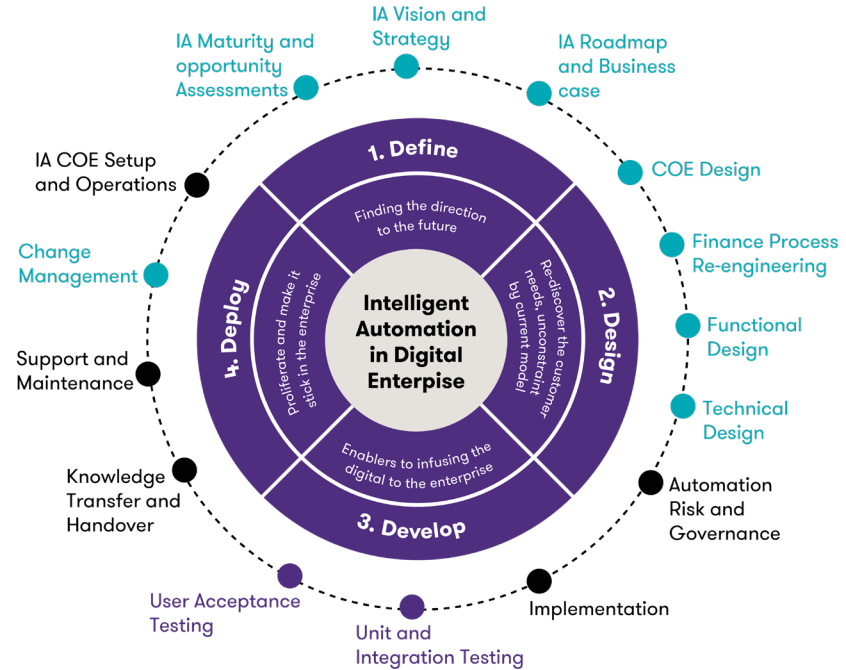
IA Vision and Strategy

IA Roadmap and Business case

COE Design

Finance Process Re-engineering

Functional Design

Technical Design

Automation Risk and Governance

Implementation

Unit and Integration Testing

User Acceptance Testing

Knowledge Transfer and Handover

Support and Maintenance

Change Management

IA COE Setup and Operations

IA Maturity and opportunity Assessments

1. Define

Finding the direction to the future

2. Design

Re-discover the customer needs, unconstraint by current model

3. Develop

Enablers to infusing the digital to the enterprise

4. Deploy

Proliferate and make it stick in the enterprise

Intelligent Automation in Digital Enterpise